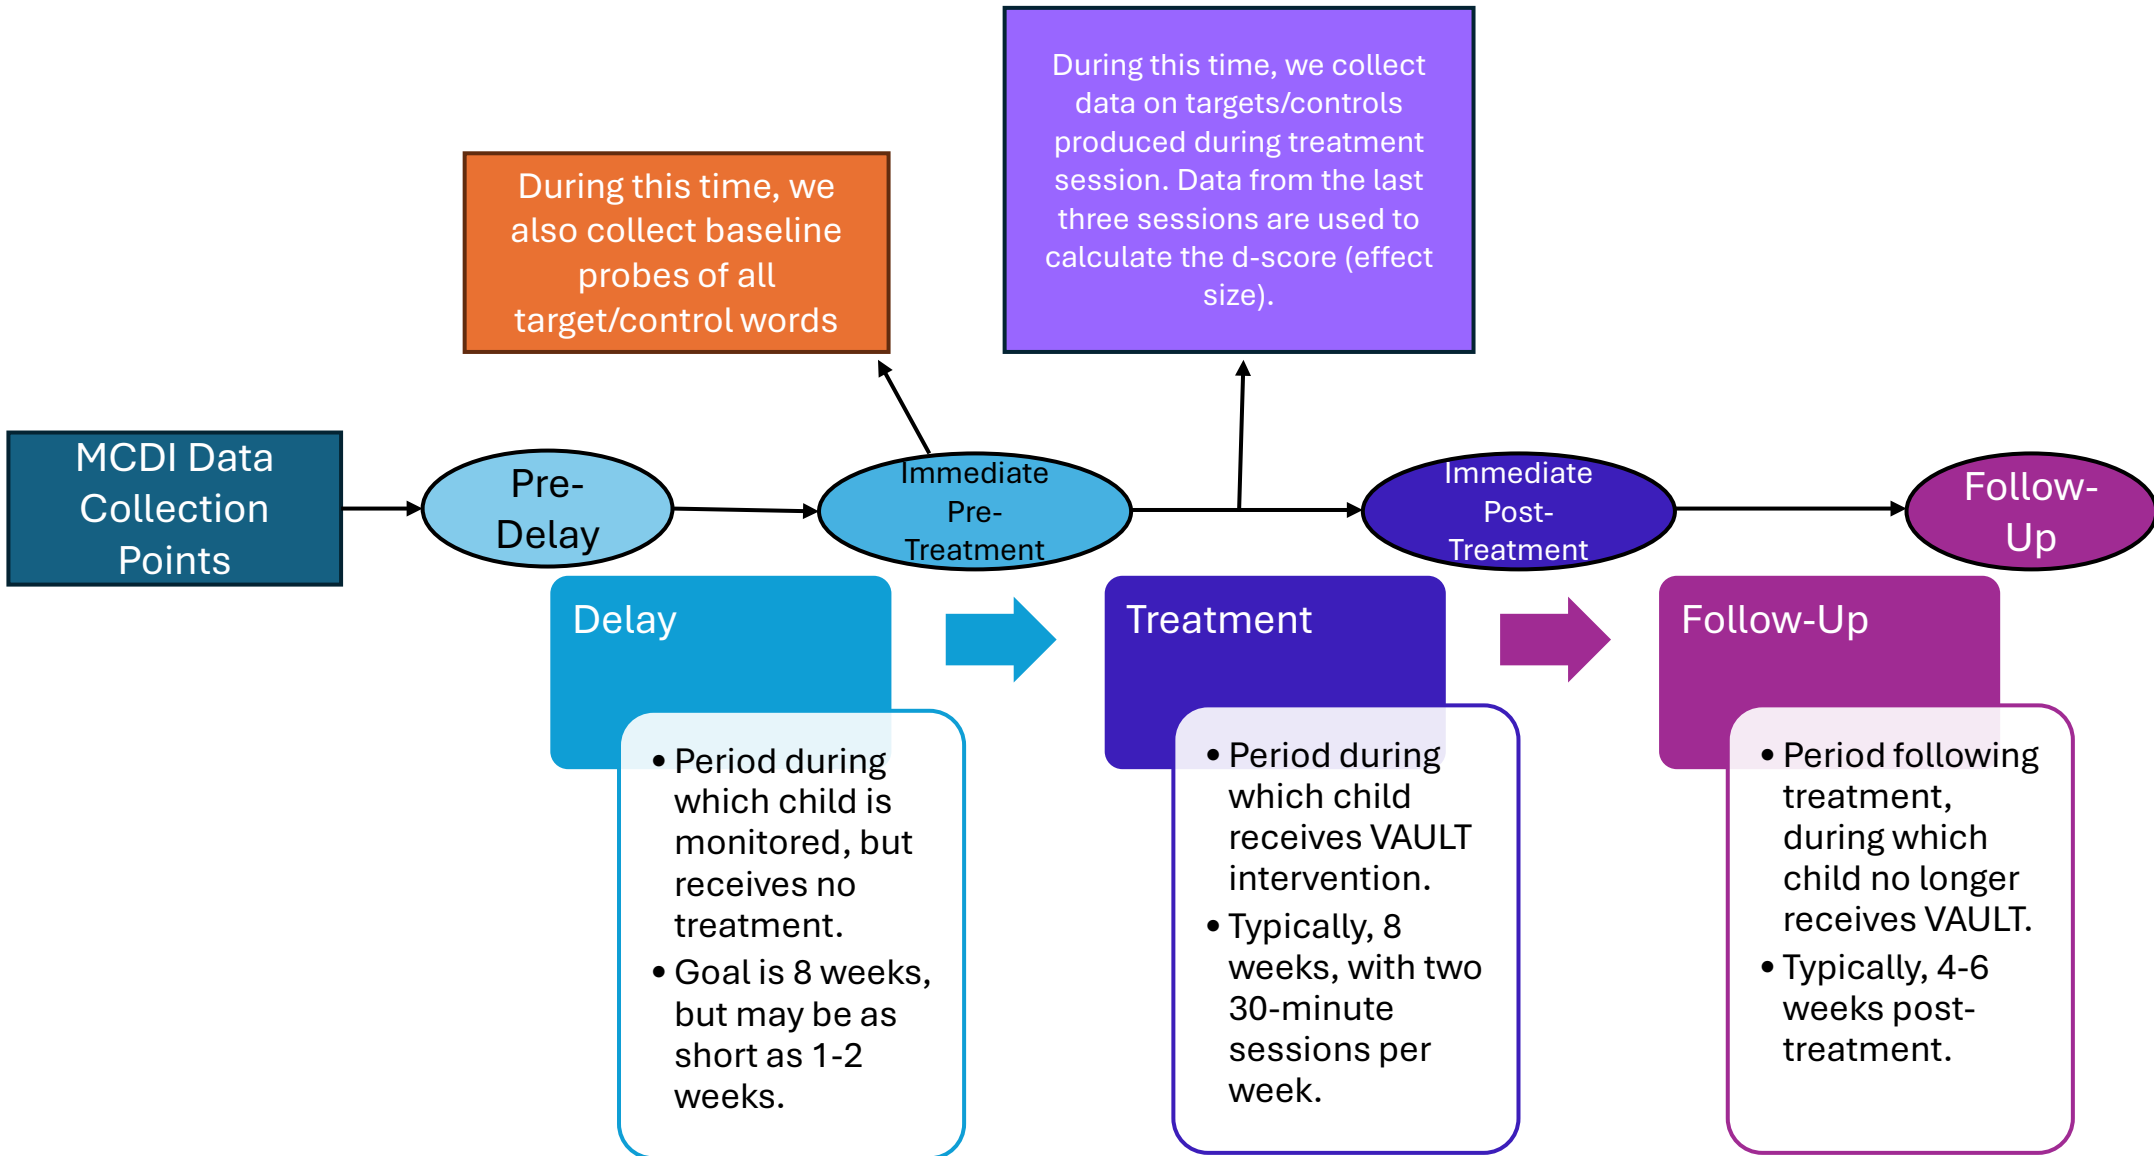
During this time, we also collect baseline probes of all target/control words

During this time, we collect data on targets/controls produced during treatment session. Data from the last three sessions are used to calculate the d-score (effect size).

MCDI Data Collection Points

Pre-Delay

Immediate Pre-Treatment

Immediate Post-Treatment

Follow-Up

Delay

• Period during which child is monitored, but receives no treatment.
• Goal is 8 weeks, but may be as short as 1-2 weeks.

Treatment

• Period during which child receives VAULT intervention.
• Typically, 8 weeks, with two 30-minute sessions per week.

Follow-Up

• Period following treatment, during which child no longer receives VAULT.
• Typically, 4-6 weeks post-treatment.